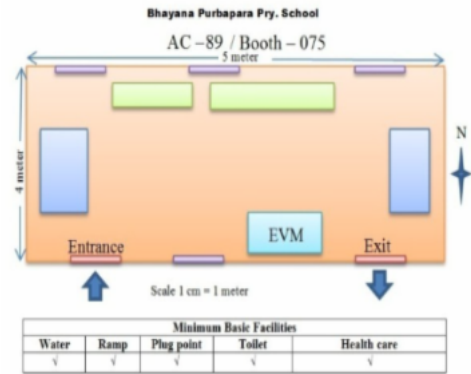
Bhayana Purbapara Pry. School

AC –89 / Booth – 075

5 meter

4 meter

N

EVM

Entrance

Exit

Scale 1 cm = 1 meter

| Minimum Basic Facilities | | | | |
|---|---|---|---|---|
| Water | Ramp | Plug point | Toilet | Health care |
| √ | √ | √ | √ | √ |